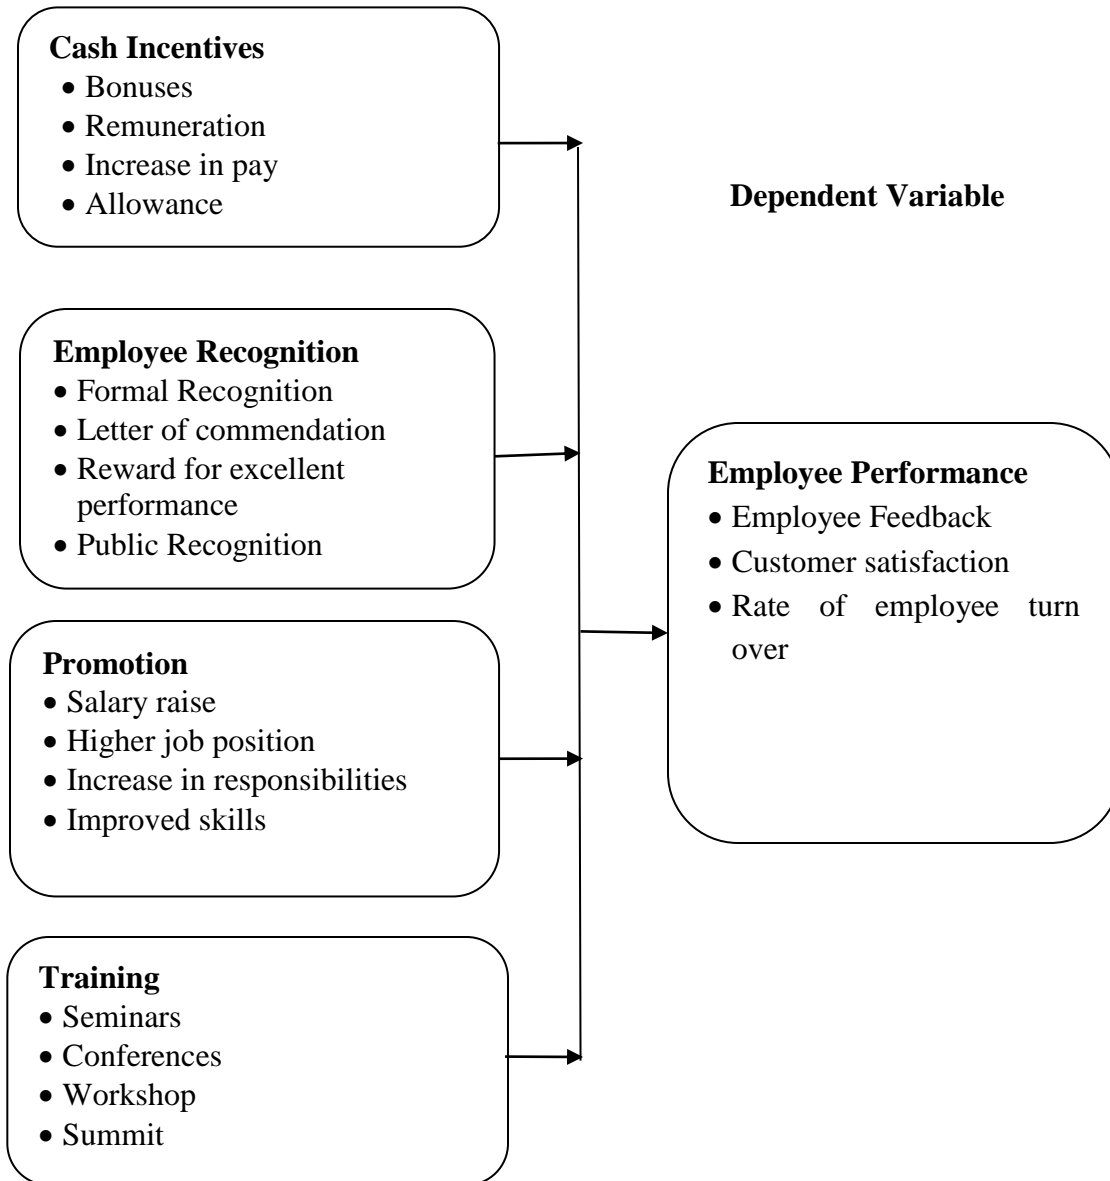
**Cash Incentives**
- Bonuses
- Remuneration
- Increase in pay
- Allowance

**Dependent Variable**

**Employee Recognition**
- Formal Recognition
- Letter of commendation
- Reward for excellent performance
- Public Recognition

**Employee Performance**
- Employee Feedback
- Customer satisfaction
- Rate of employee turn over

**Promotion**
- Salary raise
- Higher job position
- Increase in responsibilities
- Improved skills

**Training**
- Seminars
- Conferences
- Workshop
- Summit